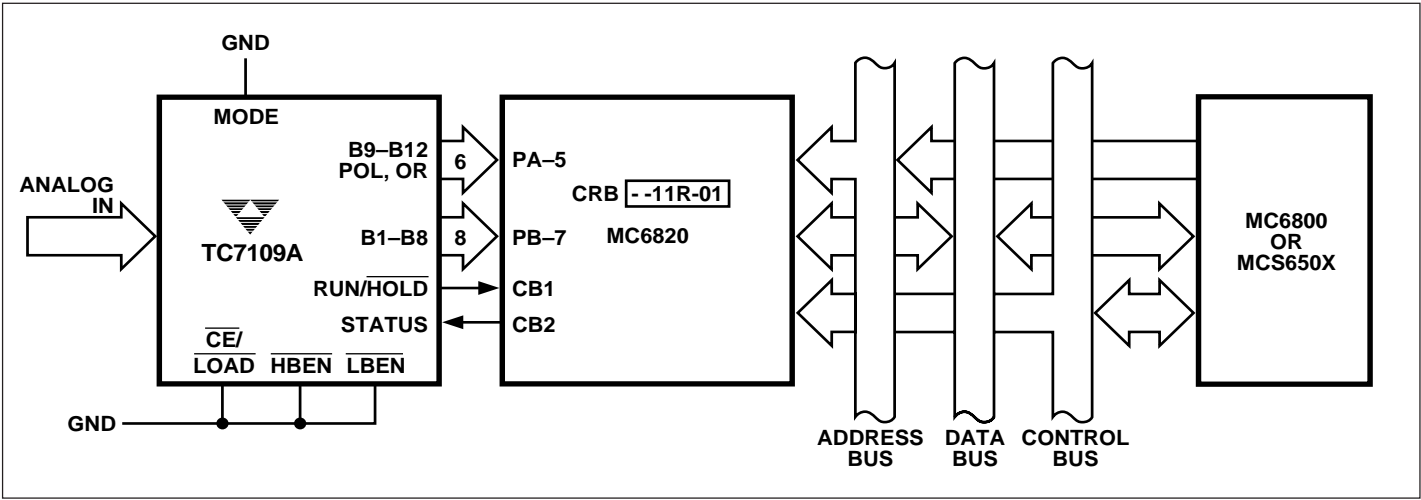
GND

MODE

ANALOG IN

TC7109A

B9–B12 POL, OR

6

B1–B8

8

RUN/$\overline{HOLD}$

STATUS

$\overline{CE}$/ $\overline{LOAD}$

$\overline{HBEN}$

$\overline{LBEN}$

GND

PA–5

CRB - -11R-01

PB–7

MC6820

CB1

CB2

ADDRESS BUS

DATA BUS

CONTROL BUS

MC6800 OR MCS650X